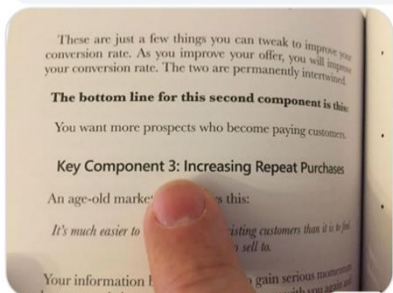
These are just a few things you can tweak to improve your conversion rate. As you improve your offer, you will improve your conversion rate. The two are permanently intertwined.

The bottom line for this second component is this:

You want more prospects who become paying customers.

Key Component 3: Increasing Repeat Purchases

An age-old marke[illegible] s this:

It's much easier to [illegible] xisting customers than it is to find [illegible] sell to.

Your information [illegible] gain serious momentum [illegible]